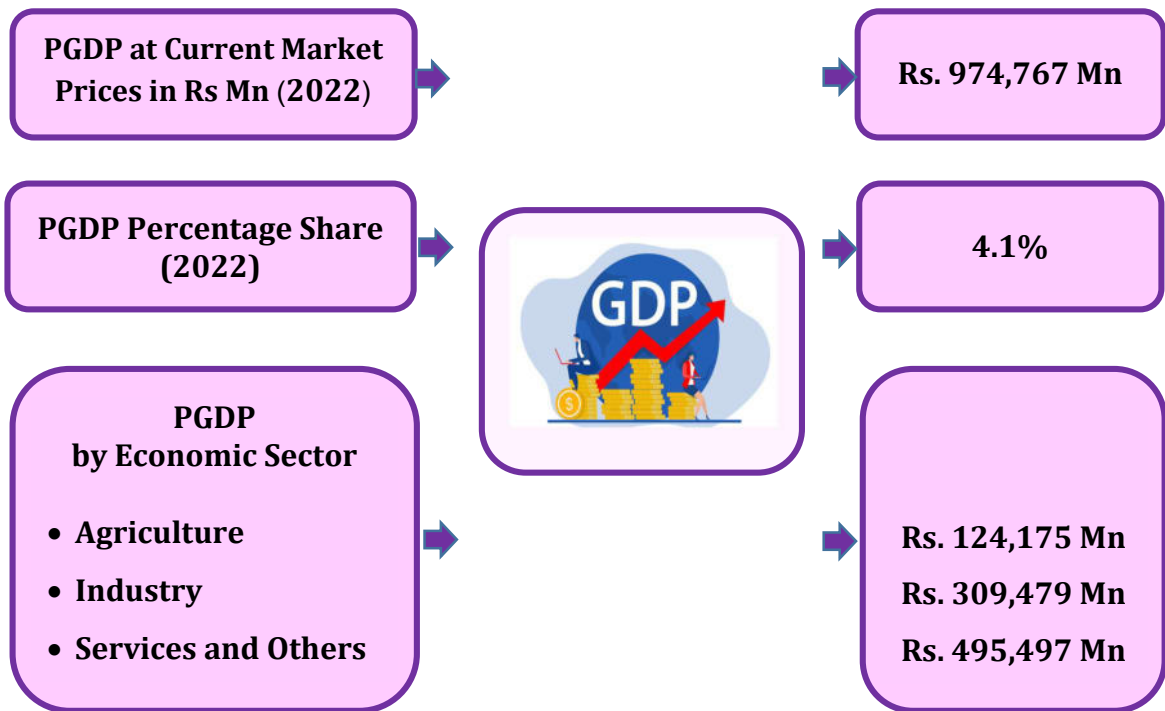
PGDP at Current Market Prices in Rs Mn (2022)

Rs. 974,767 Mn

PGDP Percentage Share (2022)

GDP

4.1%

PGDP
by Economic Sector

• Agriculture
• Industry
• Services and Others

Rs. 124,175 Mn
Rs. 309,479 Mn
Rs. 495,497 Mn